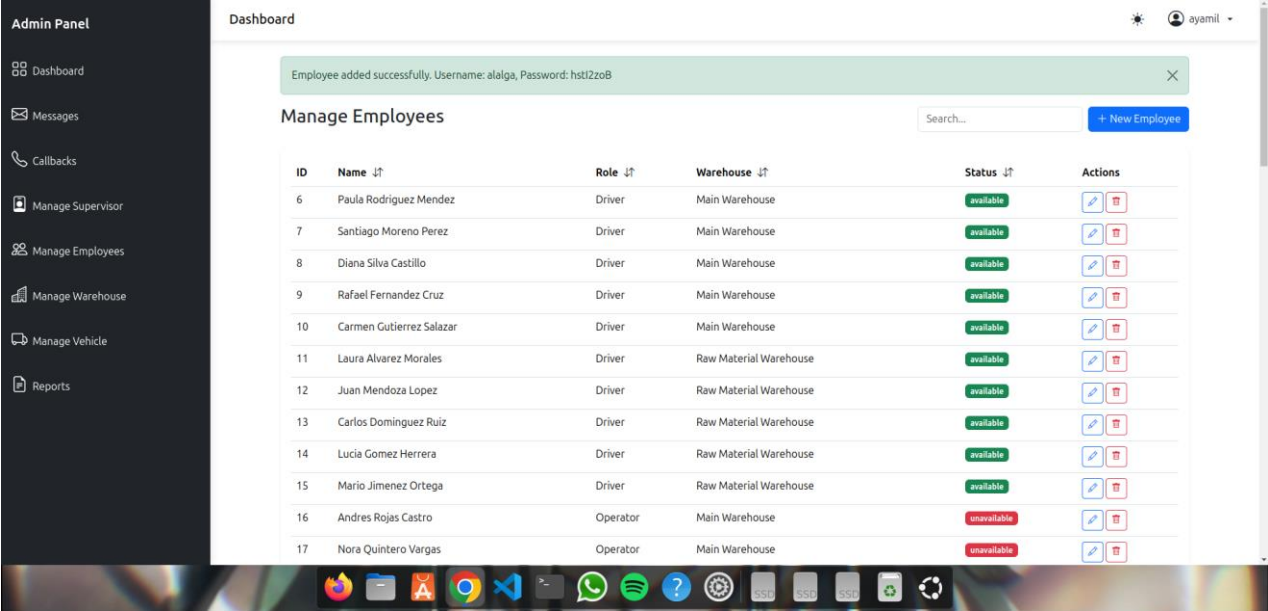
Admin Panel

Dashboard

Messages

Callbacks

Manage Supervisor

Manage Employees

Manage Warehouse

Manage Vehicle

Reports

Dashboard

ayamil

Employee added successfully. Username: alalga, Password: hstI2zoB

×

Manage Employees

Search...

+ New Employee

| ID | Name | Role | Warehouse | Status | Actions |
|---|---|---|---|---|---|
| 6 | Paula Rodriguez Mendez | Driver | Main Warehouse | available | |
| 7 | Santiago Moreno Perez | Driver | Main Warehouse | available | |
| 8 | Diana Silva Castillo | Driver | Main Warehouse | available | |
| 9 | Rafael Fernandez Cruz | Driver | Main Warehouse | available | |
| 10 | Carmen Gutierrez Salazar | Driver | Main Warehouse | available | |
| 11 | Laura Alvarez Morales | Driver | Raw Material Warehouse | available | |
| 12 | Juan Mendoza Lopez | Driver | Raw Material Warehouse | available | |
| 13 | Carlos Dominguez Ruiz | Driver | Raw Material Warehouse | available | |
| 14 | Lucia Gomez Herrera | Driver | Raw Material Warehouse | available | |
| 15 | Mario Jimenez Ortega | Driver | Raw Material Warehouse | available | |
| 16 | Andres Rojas Castro | Operator | Main Warehouse | unavailable | |
| 17 | Nora Quintero Vargas | Operator | Main Warehouse | unavailable | |

SSD SSD SSD